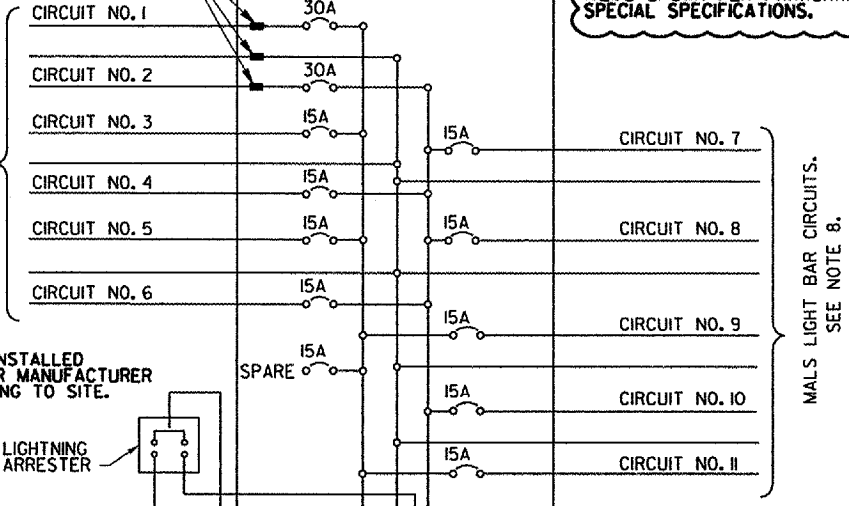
CIRCUIT NO. 1
30A
CIRCUIT NO. 2
30A
CIRCUIT NO. 3
15A
CIRCUIT NO. 4
15A
CIRCUIT NO. 5
15A
CIRCUIT NO. 6
15A
SPARE
15A
SPECIAL SPECIFICATIONS.
15A
CIRCUIT NO. 7
15A
CIRCUIT NO. 8
15A
CIRCUIT NO. 9
15A
CIRCUIT NO. 10
15A
CIRCUIT NO. 11
MALS LIGHT BAR CIRCUITS. SEE NOTE 8.
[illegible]NSTALLED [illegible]R MANUFACTURER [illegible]NG TO SITE.
LIGHTNING ARRESTER